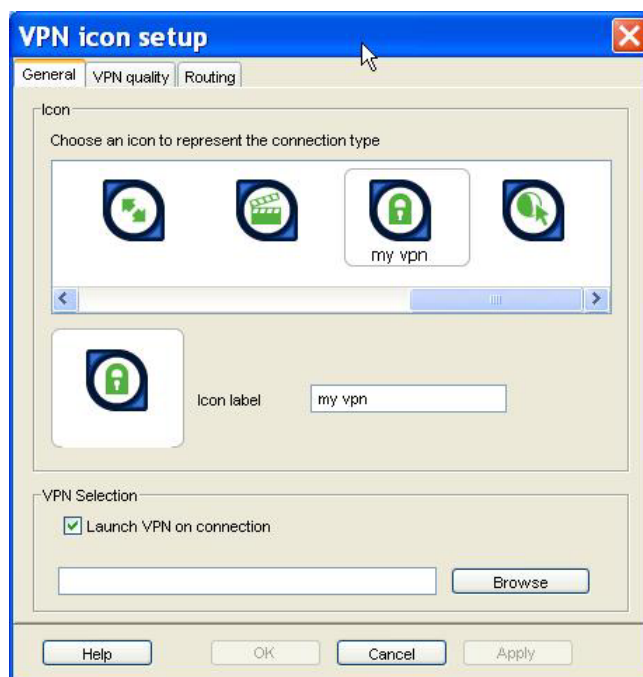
VPN icon setup

General | VPN quality | Routing

Icon

Choose an icon to represent the connection type

my vpn

Icon label | my vpn

VPN Selection

☑ Launch VPN on connection

Browse

Help | OK | Cancel | Apply